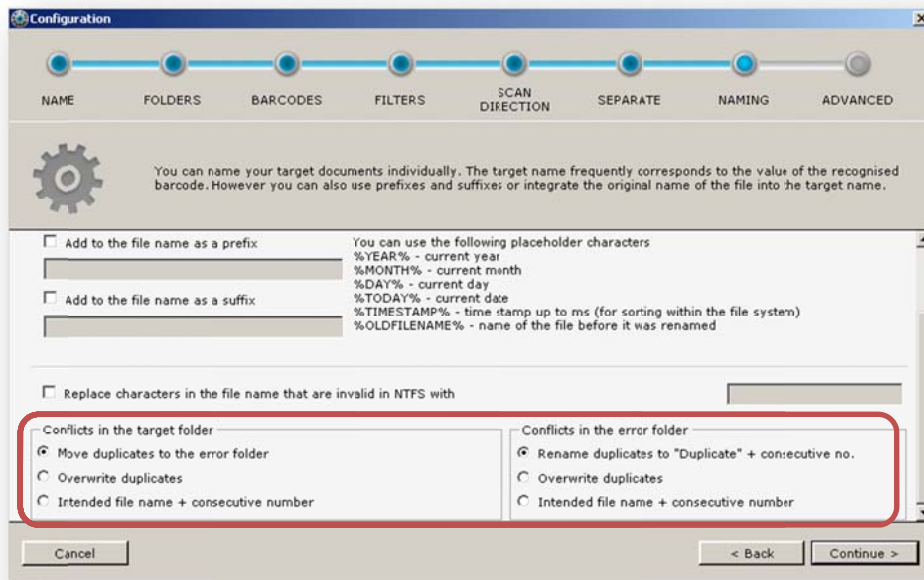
Configuration

NAME
FOLDERS
BARCODES
FILTERS
SCAN DIRECTION
SEPARATE
NAMING
ADVANCED

You can name your target documents individually. The target name frequently corresponds to the value of the recognised barcode. However you can also use prefixes and suffixes or integrate the original name of the file into the target name.

Add to the file name as a prefix

Add to the file name as a suffix

You can use the following placeholder characters
%YEAR% - current year
%MONTH% - current month
%DAY% - current day
%TODAY% - current date
%TIMESTAMP% - time stamp up to ms (for sorting within the file system)
%OLDFILENAME% - name of the file before it was renamed

Replace characters in the file name that are invalid in NTFS with

Conflicts in the target folder
Move duplicates to the error folder
Overwrite duplicates
Intended file name + consecutive number

Conflicts in the error folder
Rename duplicates to "Duplicate" + consecutive no.
Overwrite duplicates
Intended file name + consecutive number

Cancel
< Back
Continue >